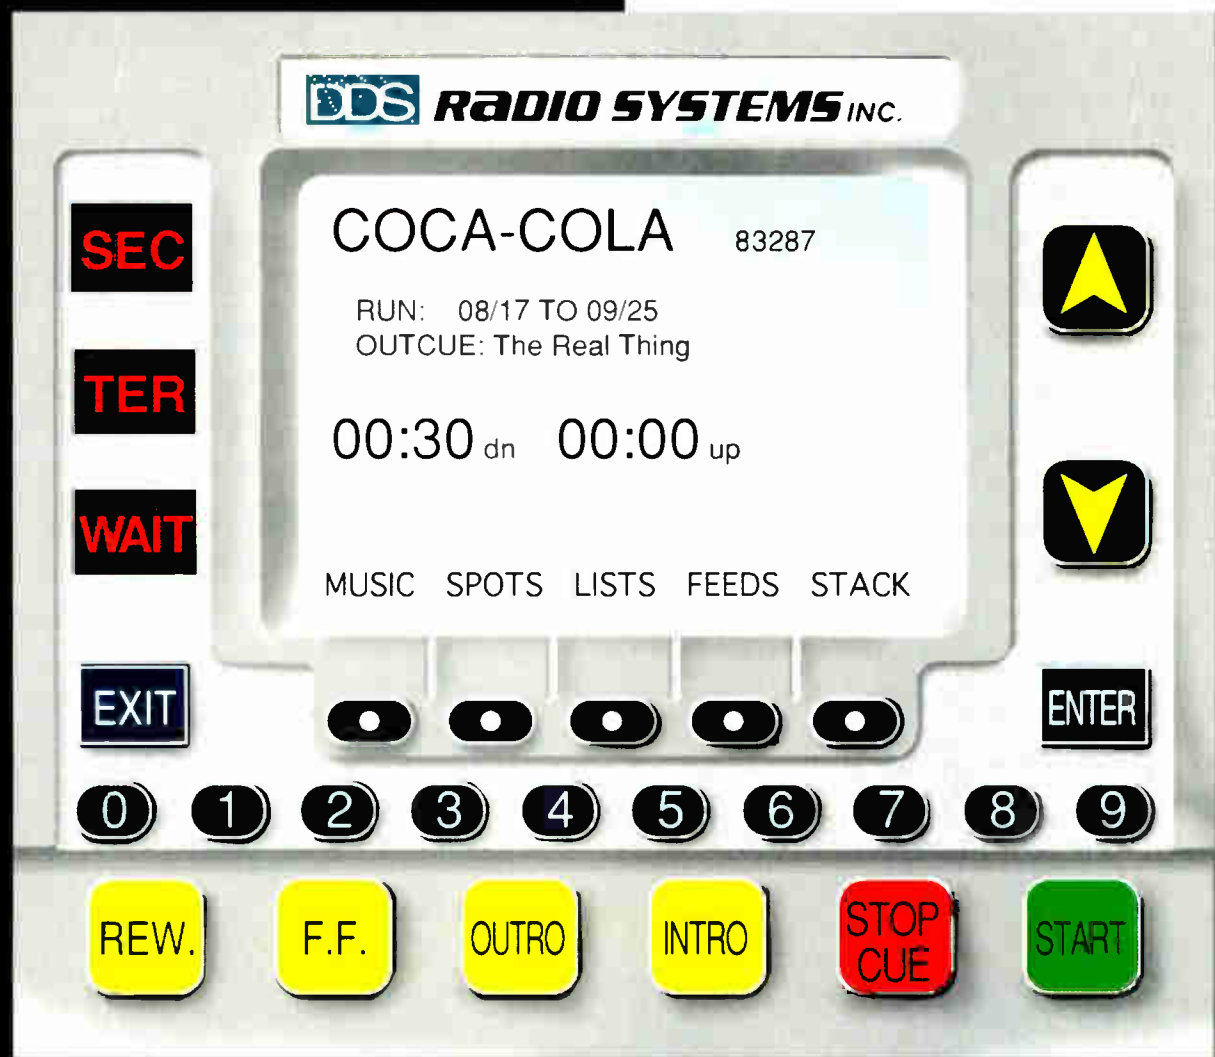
DDS RADIO SYSTEMS INC.

SEC

TER

WAIT

COCA-COLA 83287

RUN: 08/17 TO 09/25
OUTCUE: The Real Thing

00:30 dn 00:00 up

MUSIC SPOTS LISTS FEEDS STACK

EXIT

ENTER

0 1 2 3 4 5 6 7 8 9

REW. F.F. OUTRO INTRO STOP CUE START